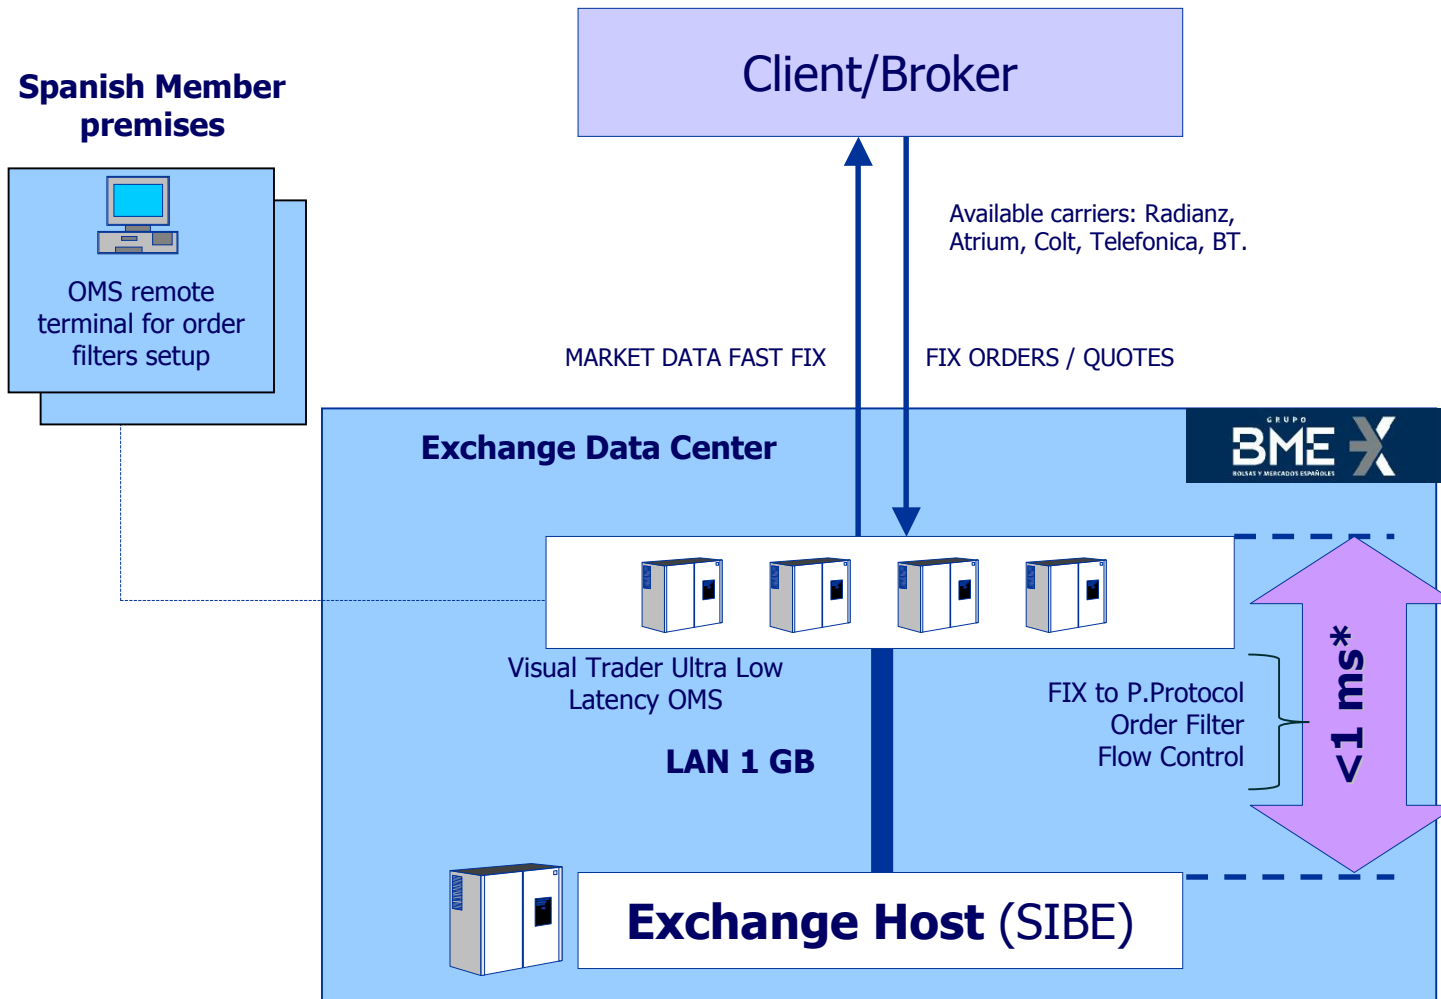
Spanish Member premises

OMS remote terminal for order filters setup

Client/Broker

Available carriers: Radianz, Atrium, Colt, Telefonica, BT.

MARKET DATA FAST FIX

FIX ORDERS / QUOTES

Exchange Data Center

GRUPO BME X BOLSAS Y MERCADOS ESPAÑOLES

Visual Trader Ultra Low Latency OMS

FIX to P.Protocol
Order Filter
Flow Control

<1 ms*

LAN 1 GB

Exchange Host (SIBE)